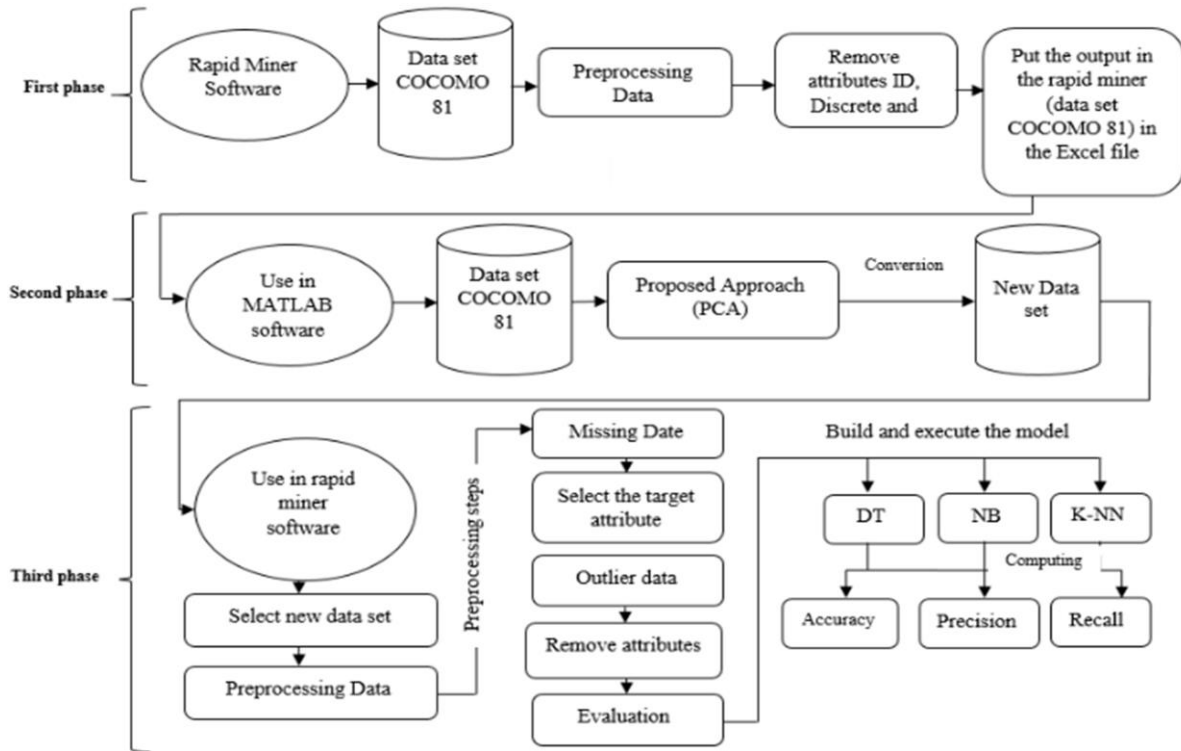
First phase

Rapid Miner Software

Data set COCOMO 81

Preprocessing Data

Remove attributes ID, Discrete and

Put the output in the rapid miner (data set COCOMO 81) in the Excel file

Second phase

Use in MATLAB software

Data set COCOMO 81

Proposed Approach (PCA)

Conversion

New Data set

Third phase

Use in rapid miner software

Select new data set

Preprocessing Data

Preprocessing steps

Missing Date

Select the target attribute

Outlier data

Remove attributes

Evaluation

Build and execute the model

DT

NB

K-NN

Computing

Accuracy

Precision

Recall